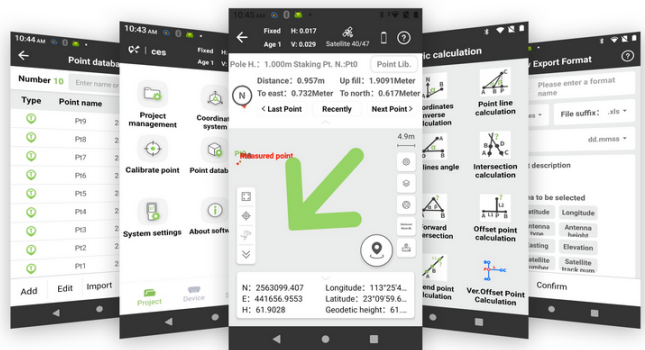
10:44 AM

Point datab

Number 10 Enter name

Type Point name

Pt9
Pt8
Pt7
Pt6
Pt5
Pt4
Pt3
Pt2
Pt1

Add Edit Import

10:43 AM

ces

Fixed
Age 1

Project management

Coordinate system

Calibrate point

Point datab

System settings

About softw

Project Device

10:45 AM

Fixed H: 0.017
Age 1 V: 0.029 Satellite 40/47

Pole H.: 1.000m Staking Pt. N.:Pt0 Point Lib.

Distance: 0.957m Up fill: 1.9091Meter
To east: 0.732Meter To north: 0.617Meter

< Last Point Recently Next Point >

4.9m

Pt0
Measured point

N: 2563099.407 Longitude: 113°25'4...
E: 441656.9553 Latitude: 23°09'59.6...
H: 61.9028 Geodetic height: 61...

ic calculation

Coordinates inverse calculation

Point line calculation

lines angle

Intersection calculation

Forward intersection

Offset point calculation

end point calculation

Ver.Offset Point Calculation

Export Format

Please enter a format name

File suffix: .xls

dd.mmss

t description

a to be selected

titude Longitude
Antenna height
sting Elevation
Satellite track num

Confirm